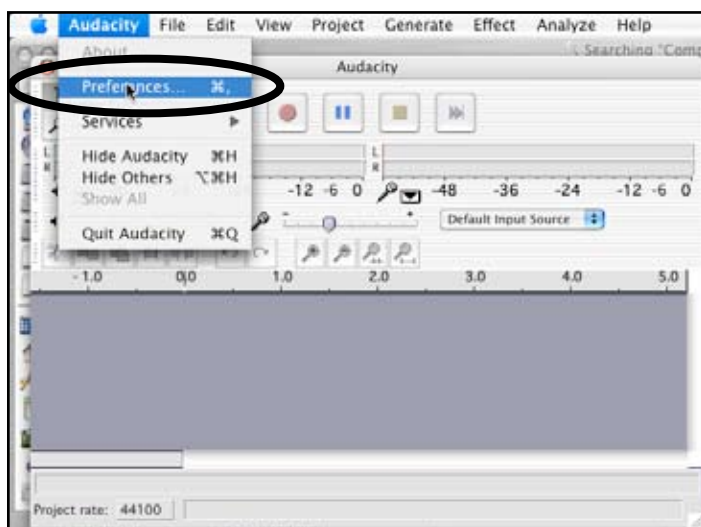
Audacity File Edit View Project Generate Effect Analyze Help

About

Audacity

Searching "Comp

Preferences... ⌘,

Services ▶

Hide Audacity ⌘H
Hide Others ⌥⌘H
Show All

Quit Audacity ⌘Q

L
R

L
R

-12 -6 0

-48 -36 -24 -12 -6 0

Default Input Source

-1.0 0.0 1.0 2.0 3.0 4.0 5.0

Project rate: 44100